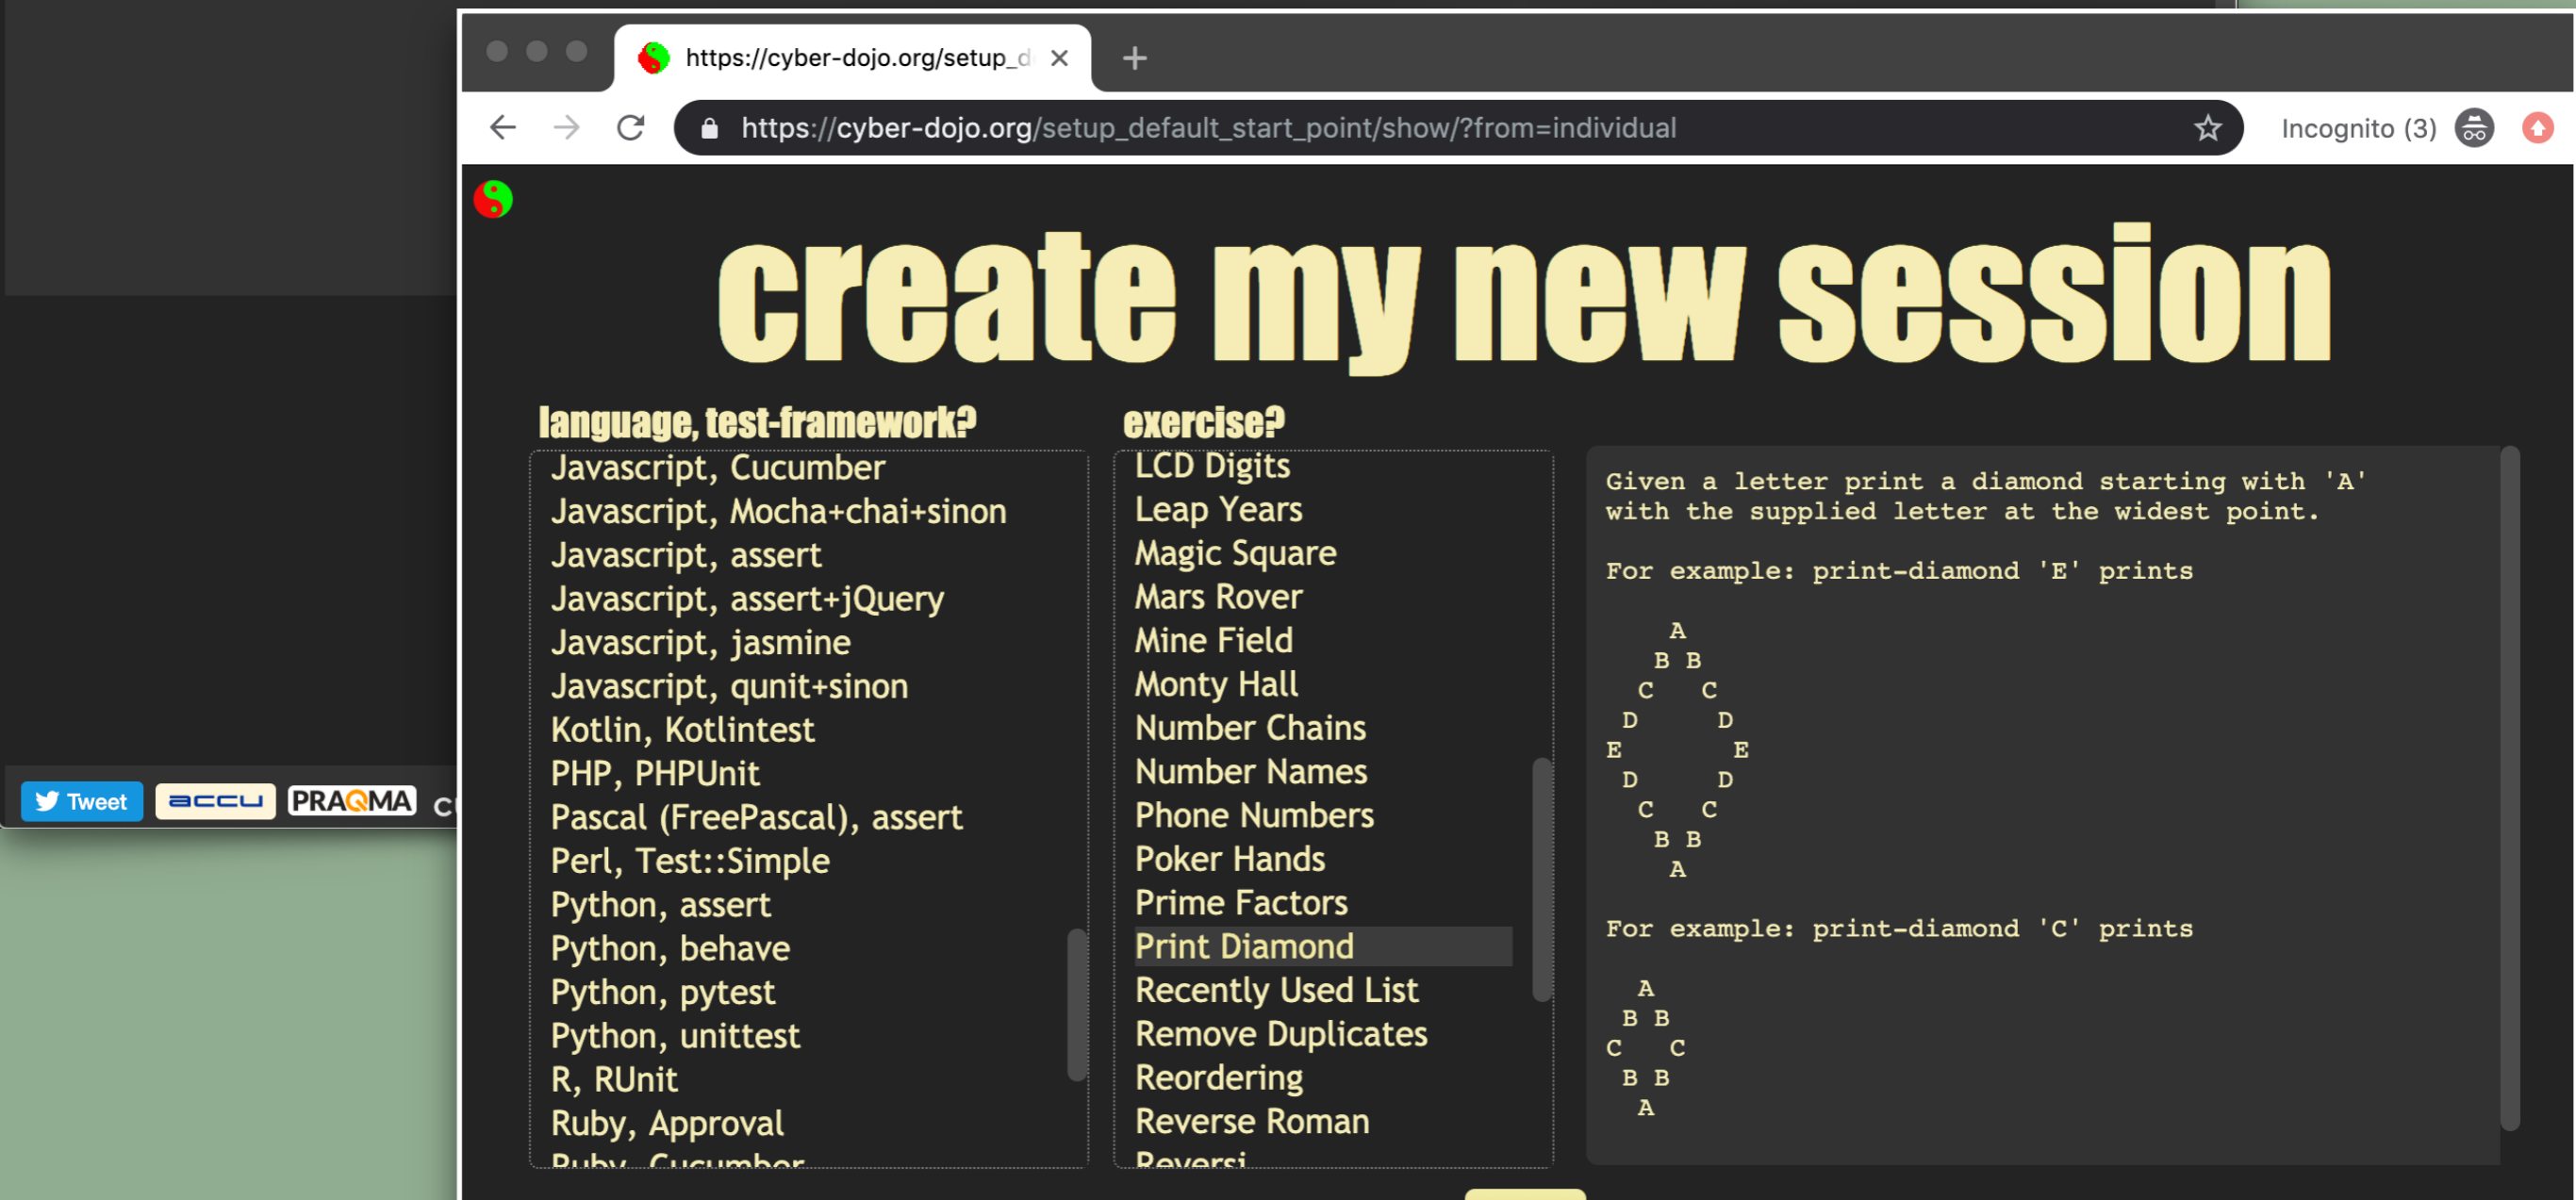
https://cyber-dojo.org/setup_d ×
+
https://cyber-dojo.org/setup_default_start_point/show/?from=individual
Incognito (3)

Tweet accu PRAQMA C

create my new session

language, test-framework?
Javascript, Cucumber
Javascript, Mocha+chai+sinon
Javascript, assert
Javascript, assert+jQuery
Javascript, jasmine
Javascript, qunit+sinon
Kotlin, Kotlintest
PHP, PHPUnit
Pascal (FreePascal), assert
Perl, Test::Simple
Python, assert
Python, behave
Python, pytest
Python, unittest
R, RUnit
Ruby, Approval
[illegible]

exercise?
LCD Digits
Leap Years
Magic Square
Mars Rover
Mine Field
Monty Hall
Number Chains
Number Names
Phone Numbers
Poker Hands
Prime Factors
Print Diamond
Recently Used List
Remove Duplicates
Reordering
Reverse Roman
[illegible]

Given a letter print a diamond starting with 'A'
with the supplied letter at the widest point.

For example: print-diamond 'E' prints

    A
   B B
  C   C
 D     D
E       E
 D     D
  C   C
   B B
    A

For example: print-diamond 'C' prints

  A
 B B
C   C
 B B
  A